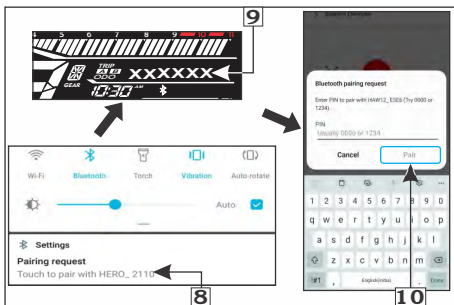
9

4 5 6 7 8 9 10 11

7

GEAR

TRIP
A B
ODO

XXXXXX

10:30 AM

Wi-Fi Bluetooth Torch Vibration Auto-rotate

Auto

Settings
Pairing request
Touch to pair with HERO_ 2110

8

Bluetooth pairing request

Enter PIN to pair with HAW12_ESE6 (Try 0000 or 1234).

PIN
Usually 0000 or 1234

Cancel Pair

10

1 2 3 4 5 6 7 8 9 0
q w e r t y u i o p
a s d f g h j k l
z x c v b n m
!#1 , English(India) . Done